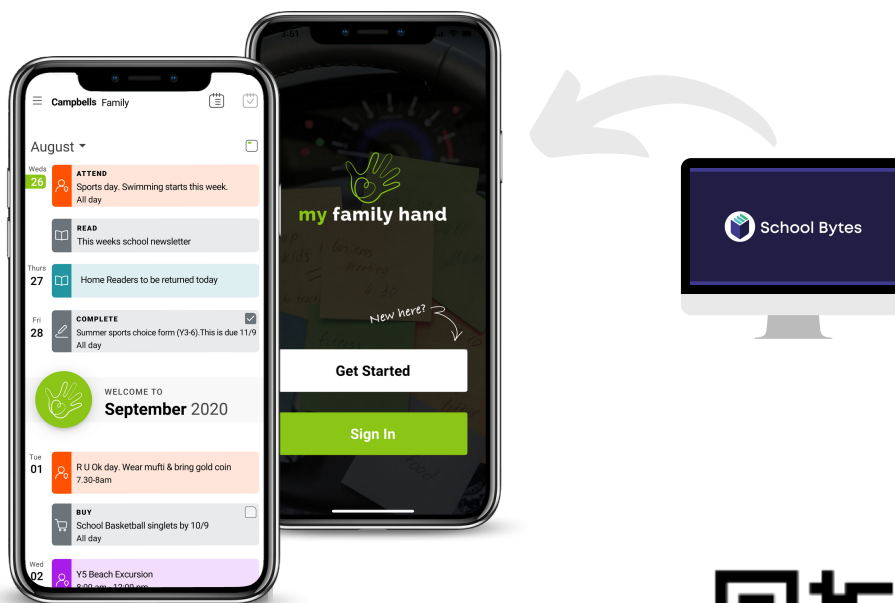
Campbells Family

August

Weds
26
ATTEND
Sports day. Swimming starts this week.
All day

READ
This weeks school newsletter

Thurs
27
Home Readers to be returned today

Fri
28
COMPLETE
Summer sports choice form (Y3-6).This is due 11/9
All day

WELCOME TO
September 2020

Tue
01
R U Ok day. Wear mufti & bring gold coin
7.30-8am

BUY
School Basketball singlets by 10/9
All day

Wed
02
Y5 Beach Excursion
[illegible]

my family hand

New here?

Get Started

Sign In

School Bytes